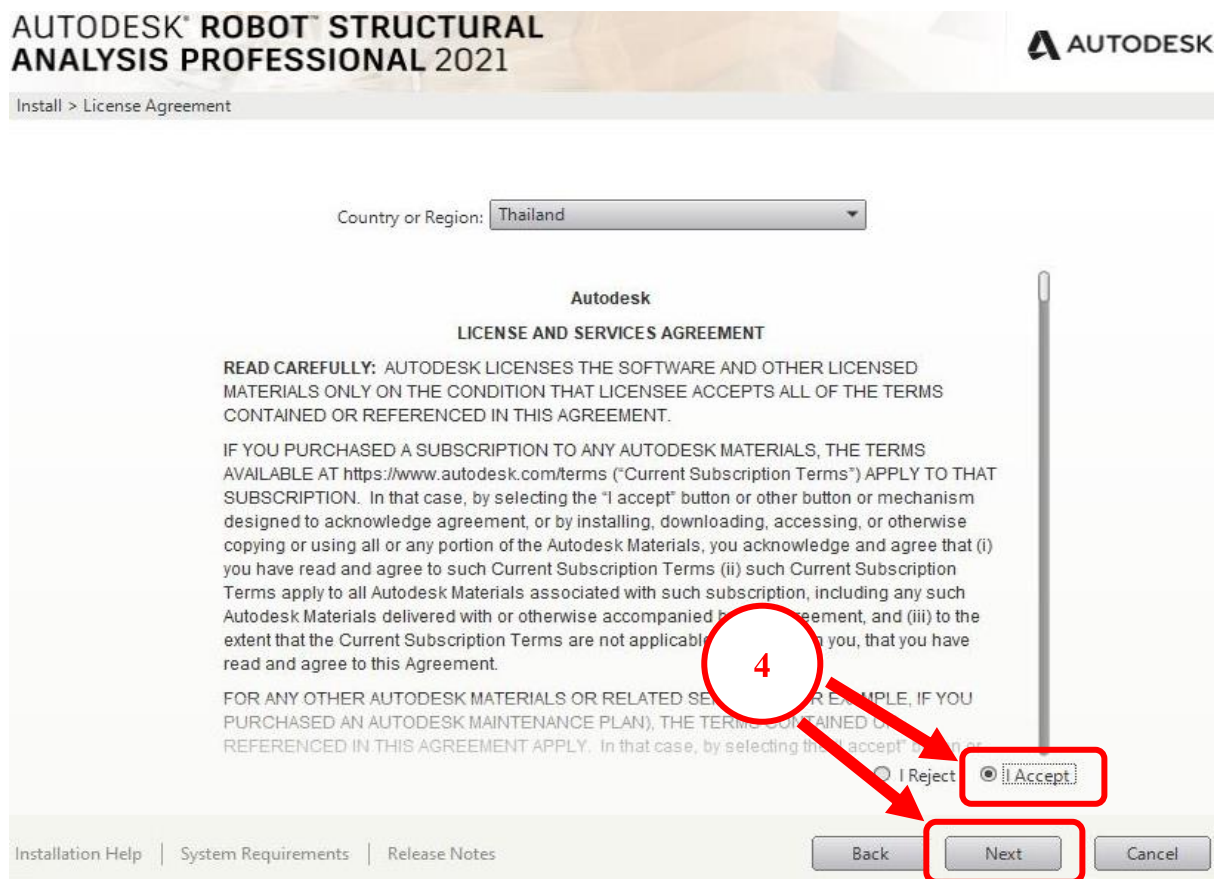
AUTODESK® ROBOT™ STRUCTURAL ANALYSIS PROFESSIONAL 2021

AUTODESK

Install > License Agreement

Country or Region: Thailand

Autodesk

LICENSE AND SERVICES AGREEMENT

READ CAREFULLY: AUTODESK LICENSES THE SOFTWARE AND OTHER LICENSED MATERIALS ONLY ON THE CONDITION THAT LICENSEE ACCEPTS ALL OF THE TERMS CONTAINED OR REFERENCED IN THIS AGREEMENT.

IF YOU PURCHASED A SUBSCRIPTION TO ANY AUTODESK MATERIALS, THE TERMS AVAILABLE AT https://www.autodesk.com/terms ("Current Subscription Terms") APPLY TO THAT SUBSCRIPTION. In that case, by selecting the "I accept" button or other button or mechanism designed to acknowledge agreement, or by installing, downloading, accessing, or otherwise copying or using all or any portion of the Autodesk Materials, you acknowledge and agree that (i) you have read and agree to such Current Subscription Terms (ii) such Current Subscription Terms apply to all Autodesk Materials associated with such subscription, including any such Autodesk Materials delivered with or otherwise accompanied b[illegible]eement, and (iii) to the extent that the Current Subscription Terms are not applicabl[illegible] you, that you have read and agree to this Agreement.

FOR ANY OTHER AUTODESK MATERIALS OR RELATED SE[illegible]R EXAMPLE, IF YOU PURCHASED AN AUTODESK MAINTENANCE PLAN), THE TERMS CONTAINED O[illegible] REFERENCED IN THIS AGREEMENT APPLY. In that case, by selecting the "I accept" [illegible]

4

I Reject

I Accept

Installation Help | System Requirements | Release Notes

Back

Next

Cancel